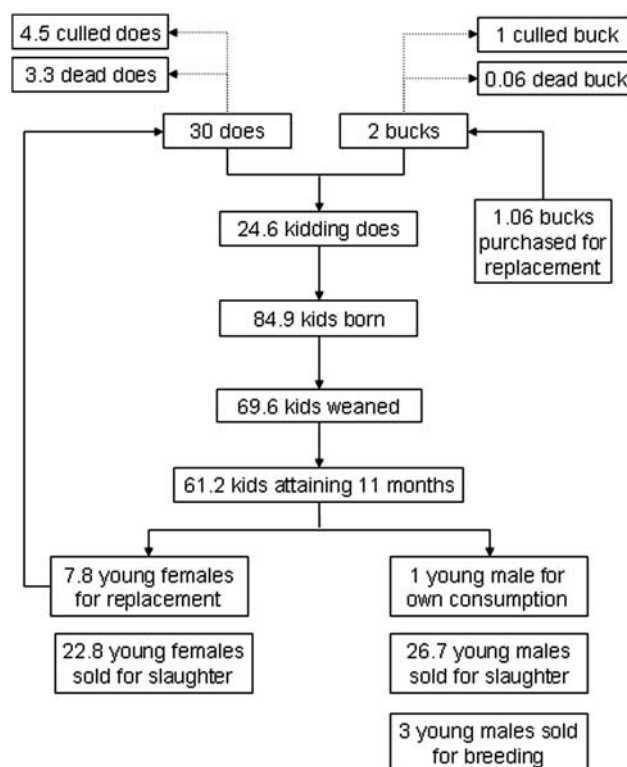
4.5 culled does

3.3 dead does

1 culled buck

0.06 dead buck

30 does

2 bucks

24.6 kidding does

1.06 bucks purchased for replacement

84.9 kids born

69.6 kids weaned

61.2 kids attaining 11 months

7.8 young females for replacement

1 young male for own consumption

22.8 young females sold for slaughter

26.7 young males sold for slaughter

3 young males sold for breeding